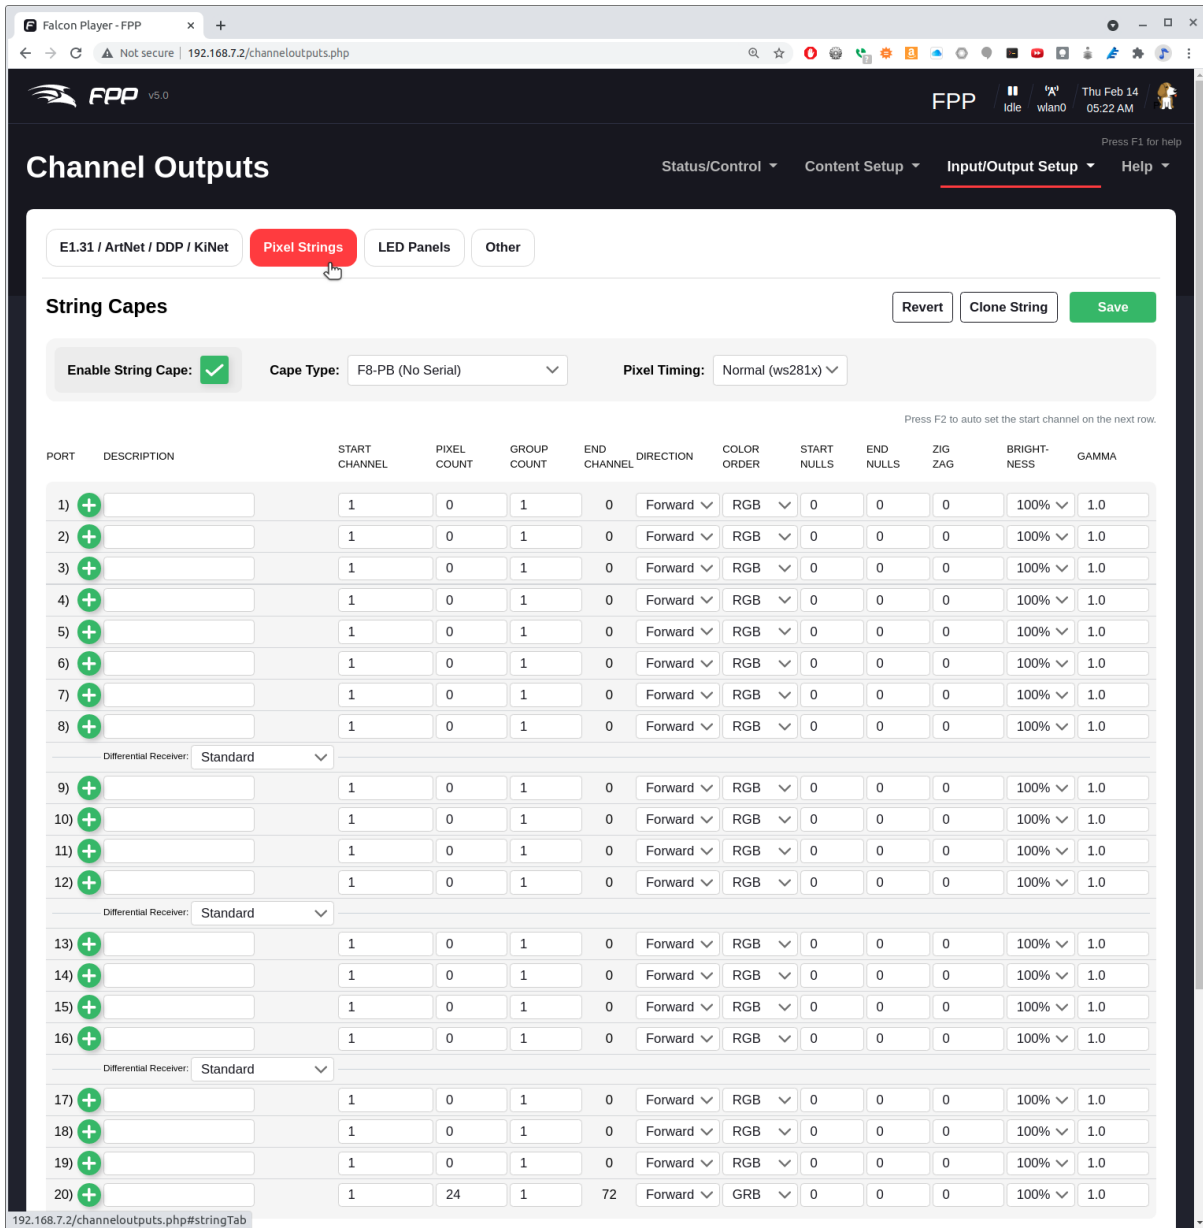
Falcon Player - FPP ×  +

Not secure | 192.168.7.2/channeloutputs.php

FPP v5.0

FPP Idle wlan0 Thu Feb 14 05:22 AM

Press F1 for help

Channel Outputs

Status/Control ▾ Content Setup ▾ Input/Output Setup ▾ Help ▾

E1.31 / ArtNet / DDP / KiNet | Pixel Strings | LED Panels | Other

String Capes

Revert | Clone String | Save

Enable String Cape: Cape Type: F8-PB (No Serial) Pixel Timing: Normal (ws281x)

Press F2 to auto set the start channel on the next row.

| PORT | DESCRIPTION | START CHANNEL | PIXEL COUNT | GROUP COUNT | END CHANNEL | DIRECTION | COLOR ORDER | START NULLS | END NULLS | ZIG ZAG | BRIGHT-NESS | GAMMA |
|---|---|---|---|---|---|---|---|---|---|---|---|---|
| 1) | | 1 | 0 | 1 | 0 | Forward | RGB | 0 | 0 | 0 | 100% | 1.0 |
| 2) | | 1 | 0 | 1 | 0 | Forward | RGB | 0 | 0 | 0 | 100% | 1.0 |
| 3) | | 1 | 0 | 1 | 0 | Forward | RGB | 0 | 0 | 0 | 100% | 1.0 |
| 4) | | 1 | 0 | 1 | 0 | Forward | RGB | 0 | 0 | 0 | 100% | 1.0 |
| 5) | | 1 | 0 | 1 | 0 | Forward | RGB | 0 | 0 | 0 | 100% | 1.0 |
| 6) | | 1 | 0 | 1 | 0 | Forward | RGB | 0 | 0 | 0 | 100% | 1.0 |
| 7) | | 1 | 0 | 1 | 0 | Forward | RGB | 0 | 0 | 0 | 100% | 1.0 |
| 8) | | 1 | 0 | 1 | 0 | Forward | RGB | 0 | 0 | 0 | 100% | 1.0 |
| | Differential Receiver: Standard | | | | | | | | | | | |
| 9) | | 1 | 0 | 1 | 0 | Forward | RGB | 0 | 0 | 0 | 100% | 1.0 |
| 10) | | 1 | 0 | 1 | 0 | Forward | RGB | 0 | 0 | 0 | 100% | 1.0 |
| 11) | | 1 | 0 | 1 | 0 | Forward | RGB | 0 | 0 | 0 | 100% | 1.0 |
| 12) | | 1 | 0 | 1 | 0 | Forward | RGB | 0 | 0 | 0 | 100% | 1.0 |
| | Differential Receiver: Standard | | | | | | | | | | | |
| 13) | | 1 | 0 | 1 | 0 | Forward | RGB | 0 | 0 | 0 | 100% | 1.0 |
| 14) | | 1 | 0 | 1 | 0 | Forward | RGB | 0 | 0 | 0 | 100% | 1.0 |
| 15) | | 1 | 0 | 1 | 0 | Forward | RGB | 0 | 0 | 0 | 100% | 1.0 |
| 16) | | 1 | 0 | 1 | 0 | Forward | RGB | 0 | 0 | 0 | 100% | 1.0 |
| | Differential Receiver: Standard | | | | | | | | | | | |
| 17) | | 1 | 0 | 1 | 0 | Forward | RGB | 0 | 0 | 0 | 100% | 1.0 |
| 18) | | 1 | 0 | 1 | 0 | Forward | RGB | 0 | 0 | 0 | 100% | 1.0 |
| 19) | | 1 | 0 | 1 | 0 | Forward | RGB | 0 | 0 | 0 | 100% | 1.0 |
| 20) | | 1 | 24 | 1 | 72 | Forward | GRB | 0 | 0 | 0 | 100% | 1.0 |

192.168.7.2/channeloutputs.php#stringTab